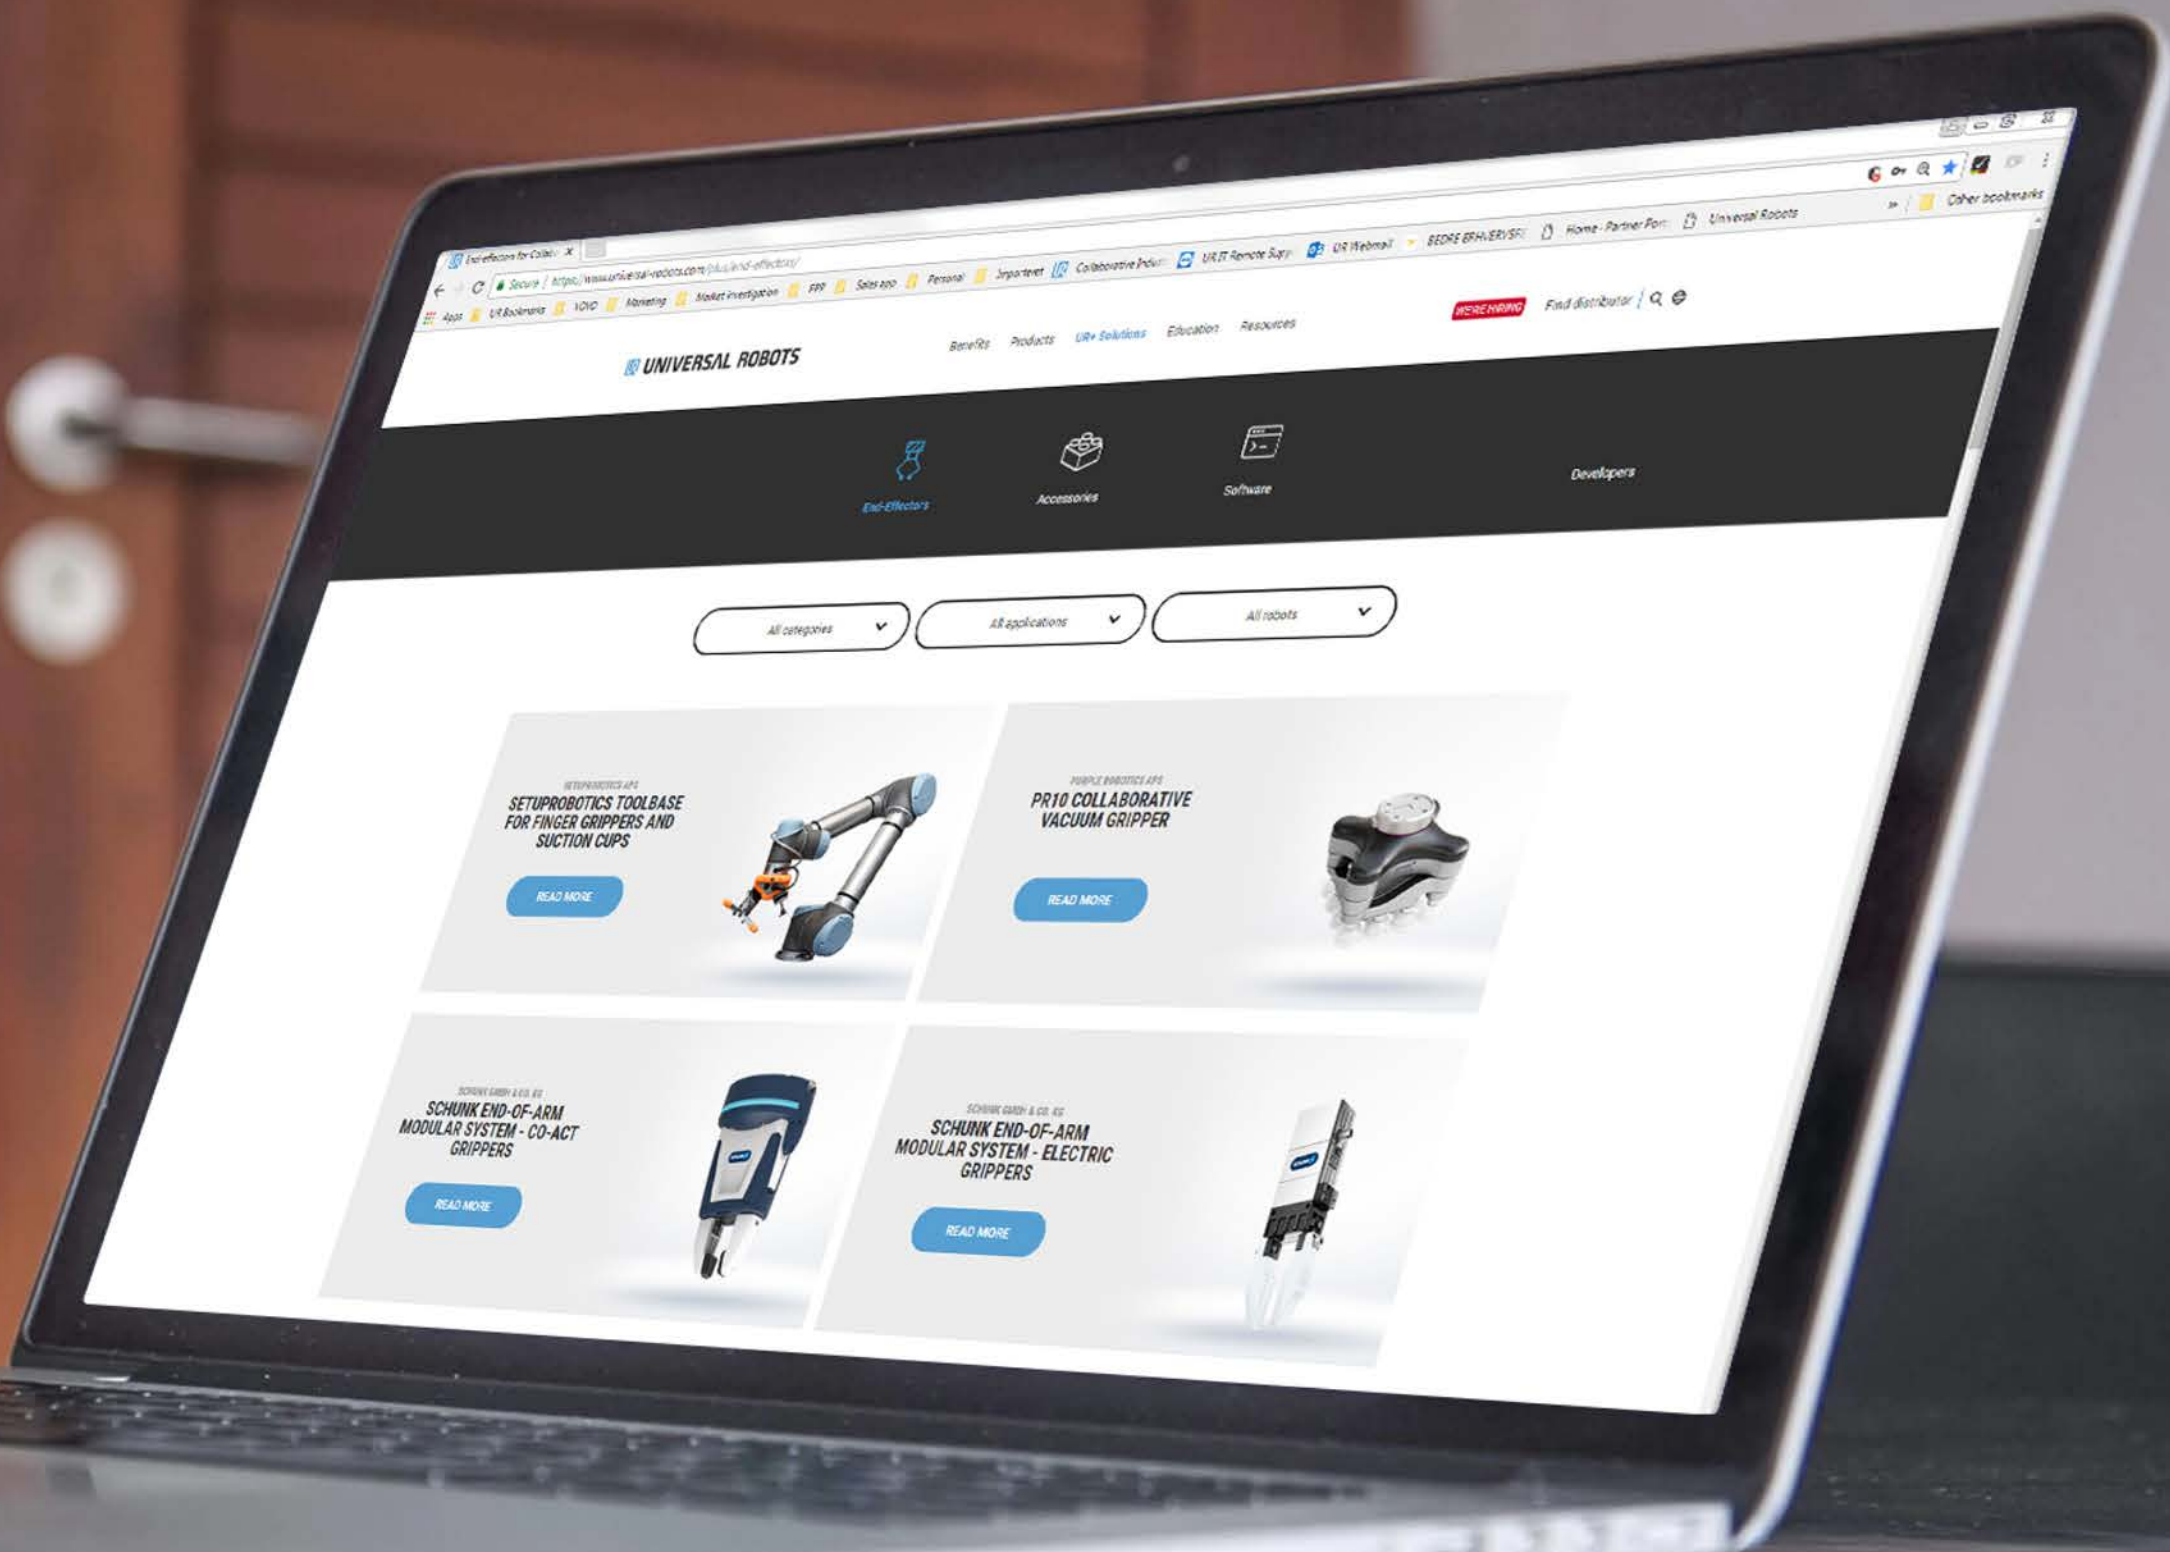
End-effectors for Collab ×

Secure | https://www.universal-robots.com/plus/end-effectors/

Apps | UR Bookmarks | VOVO | Marketing | Market investigation | FPP | Sales app | Personal | Importeret | Collaborative Indus | UR IT Remote Supp | UR Webmail | BEDRE ERHVERVSF | Home - Partner Port | Universal Robots | » | Other bookmarks

UNIVERSAL ROBOTS

Benefits Products UR+ Solutions Education Resources

WE'RE HIRING Find distributor

End-Effectors Accessories Software Developers

All categories | All applications | All robots

SETUPROBOTICS APS
SETUPROBOTICS TOOLBASE FOR FINGER GRIPPERS AND SUCTION CUPS
READ MORE

PURPLE ROBOTICS APS
PR10 COLLABORATIVE VACUUM GRIPPER
READ MORE

SCHUNK GMBH & CO. KG
SCHUNK END-OF-ARM MODULAR SYSTEM - CO-ACT GRIPPERS
READ MORE

SCHUNK GMBH & CO. KG
SCHUNK END-OF-ARM MODULAR SYSTEM - ELECTRIC GRIPPERS
READ MORE